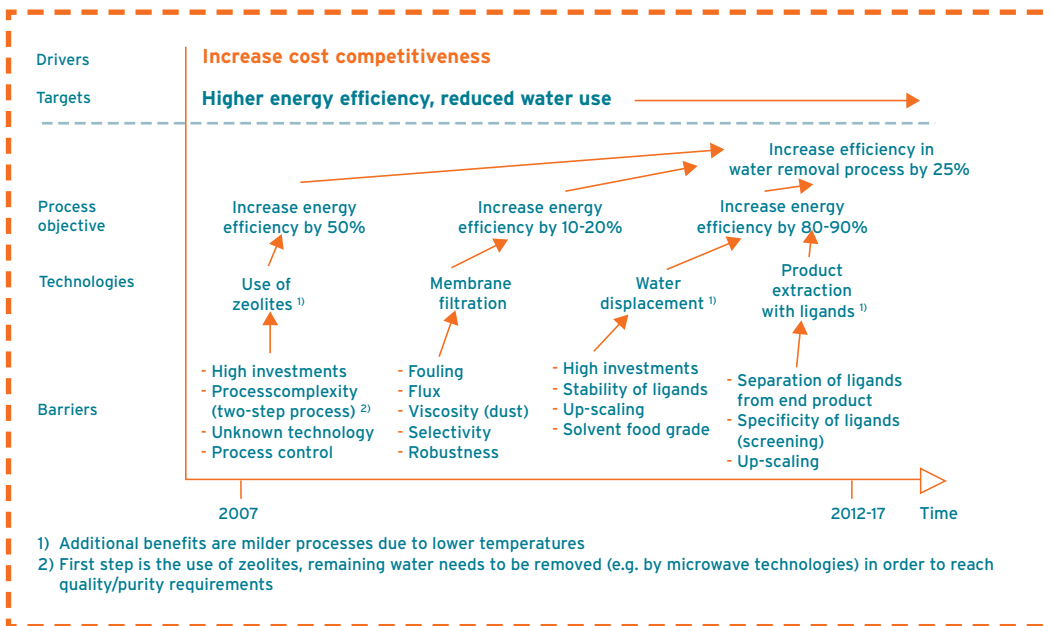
Drivers

Increase cost competitiveness

Targets

Higher energy efficiency, reduced water use

Increase efficiency in water removal process by 25%

Process objective

Increase energy efficiency by 50%

Increase energy efficiency by 10-20%

Increase energy efficiency by 80-90%

Technologies

Use of zeolites $^{1)}$

Membrane filtration

Water displacement $^{1)}$

Product extraction with ligands $^{1)}$

Barriers

- High investments
- Processcomplexity (two-step process) $^{2)}$
- Unknown technology
- Process control

- Fouling
- Flux
- Viscosity (dust)
- Selectivity
- Robustness

- High investments
- Stability of ligands
- Up-scaling
- Solvent food grade

- Separation of ligands from end product
- Specificity of ligands (screening)
- Up-scaling

2007

2012-17

Time

1) Additional benefits are milder processes due to lower temperatures
2) First step is the use of zeolites, remaining water needs to be removed (e.g. by microwave technologies) in order to reach quality/purity requirements